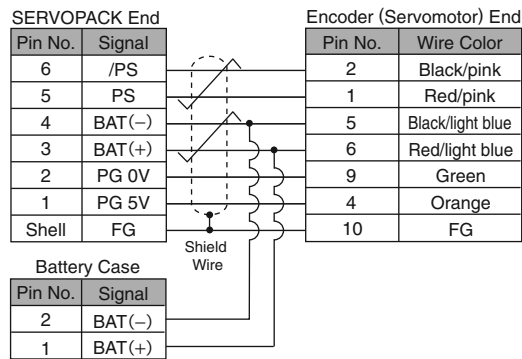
SERVOPACK End

| Pin No. | Signal |
|---|---|
| 6 | /PS |
| 5 | PS |
| 4 | BAT(−) |
| 3 | BAT(+) |
| 2 | PG 0V |
| 1 | PG 5V |
| Shell | FG |

Encoder (Servomotor) End

| Pin No. | Wire Color |
|---|---|
| 2 | Black/pink |
| 1 | Red/pink |
| 5 | Black/light blue |
| 6 | Red/light blue |
| 9 | Green |
| 4 | Orange |
| 10 | FG |

Shield Wire

Battery Case

| Pin No. | Signal |
|---|---|
| 2 | BAT(−) |
| 1 | BAT(+) |